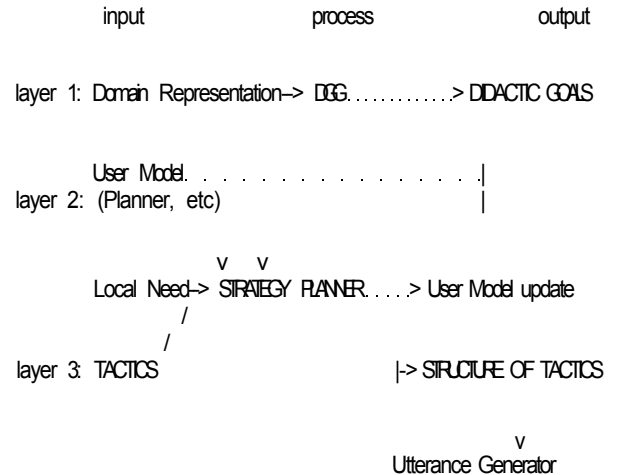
input process output

layer 1: Domain Representation--> DGG............> DIDACTIC GOALS

User Model. . . . . . . . . . . . . . . . . . . .|
layer 2: (Planner, etc) |

v v
Local Need--> STRATEGY PLANNER. . . .> User Model update
/
/
layer 3: TACTICS |-> STRUCTURE OF TACTICS

v
Utterance Generator